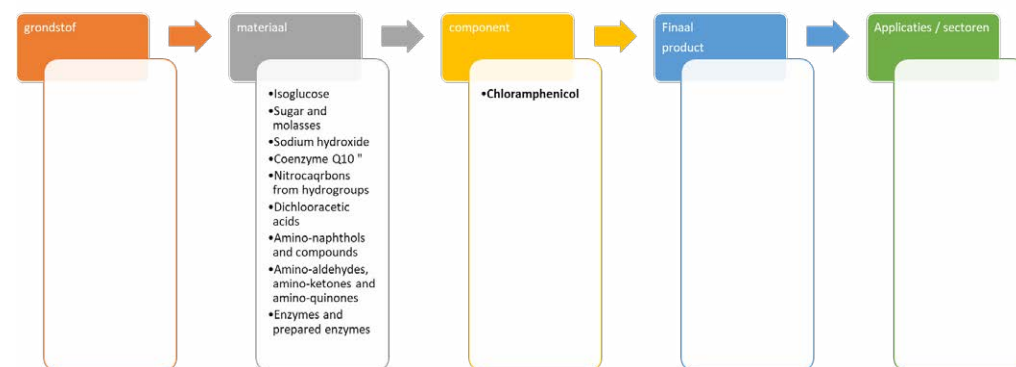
grondstof

materiaal

•Isoglucose
•Sugar and molasses
•Sodium hydroxide
•Coenzyme Q10 "
•Nitrocaqrbons from hydrogroups
•Dichlooracetic acids
•Amino-naphthols and compounds
•Amino-aldehydes, amino-ketones and amino-quinones
•Enzymes and prepared enzymes

component

•**Chloramphenicol**

Finaal product

Applicaties / sectoren